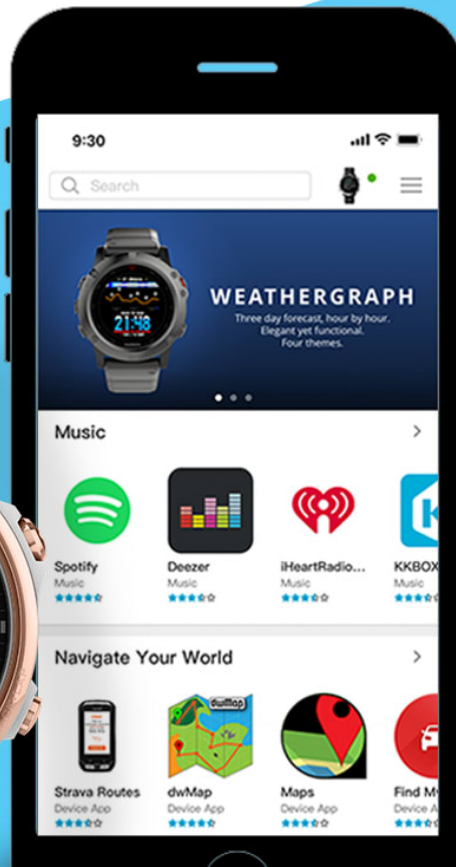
9:30

Search

21:48

WEATHERGRAPH

Three day forecast, hour by hour.
Elegant yet functional.
Four themes.

Music

Spotify
Music

Deezer
Music

iHeartRadio...
Music

KKBOX
Music

Navigate Your World

Strava Routes
Device App

dwMap
Device App

Maps
Device App

Find M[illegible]
Device A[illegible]